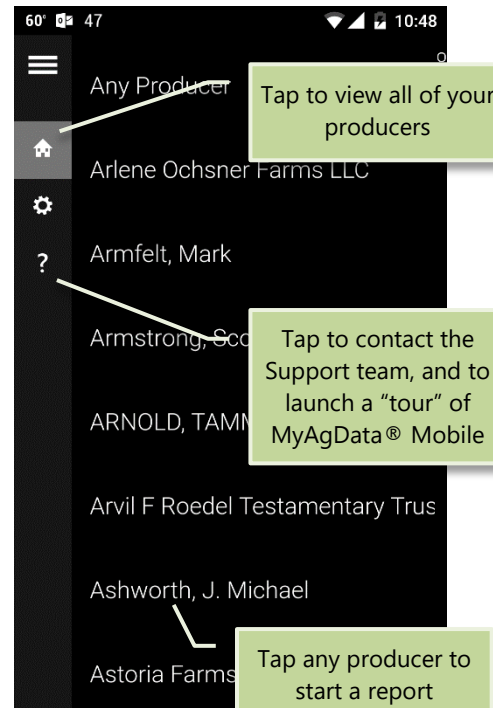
60° 47 10:48

Any Producer

Tap to view all of your producers

Arlene Ochsner Farms LLC

Armfelt, Mark

?

Armstrong, Sco

Tap to contact the Support team, and to launch a “tour” of MyAgData® Mobile

ARNOLD, TAMM

Arvil F Roedel Testamentary Trus

Ashworth, J. Michael

Astoria Farms

Tap any producer to start a report